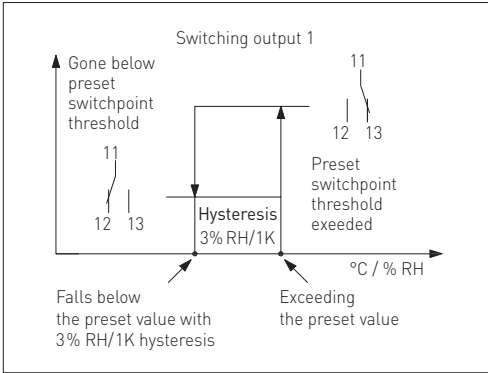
Switching output 1

Gone below preset switchpoint threshold

11

12 13

11

12 13

Preset switchpoint threshold exeeded

Hysteresis 3% RH/1K

°C / % RH

Falls below the preset value with 3% RH/1K hysteresis

Exceeding the preset value